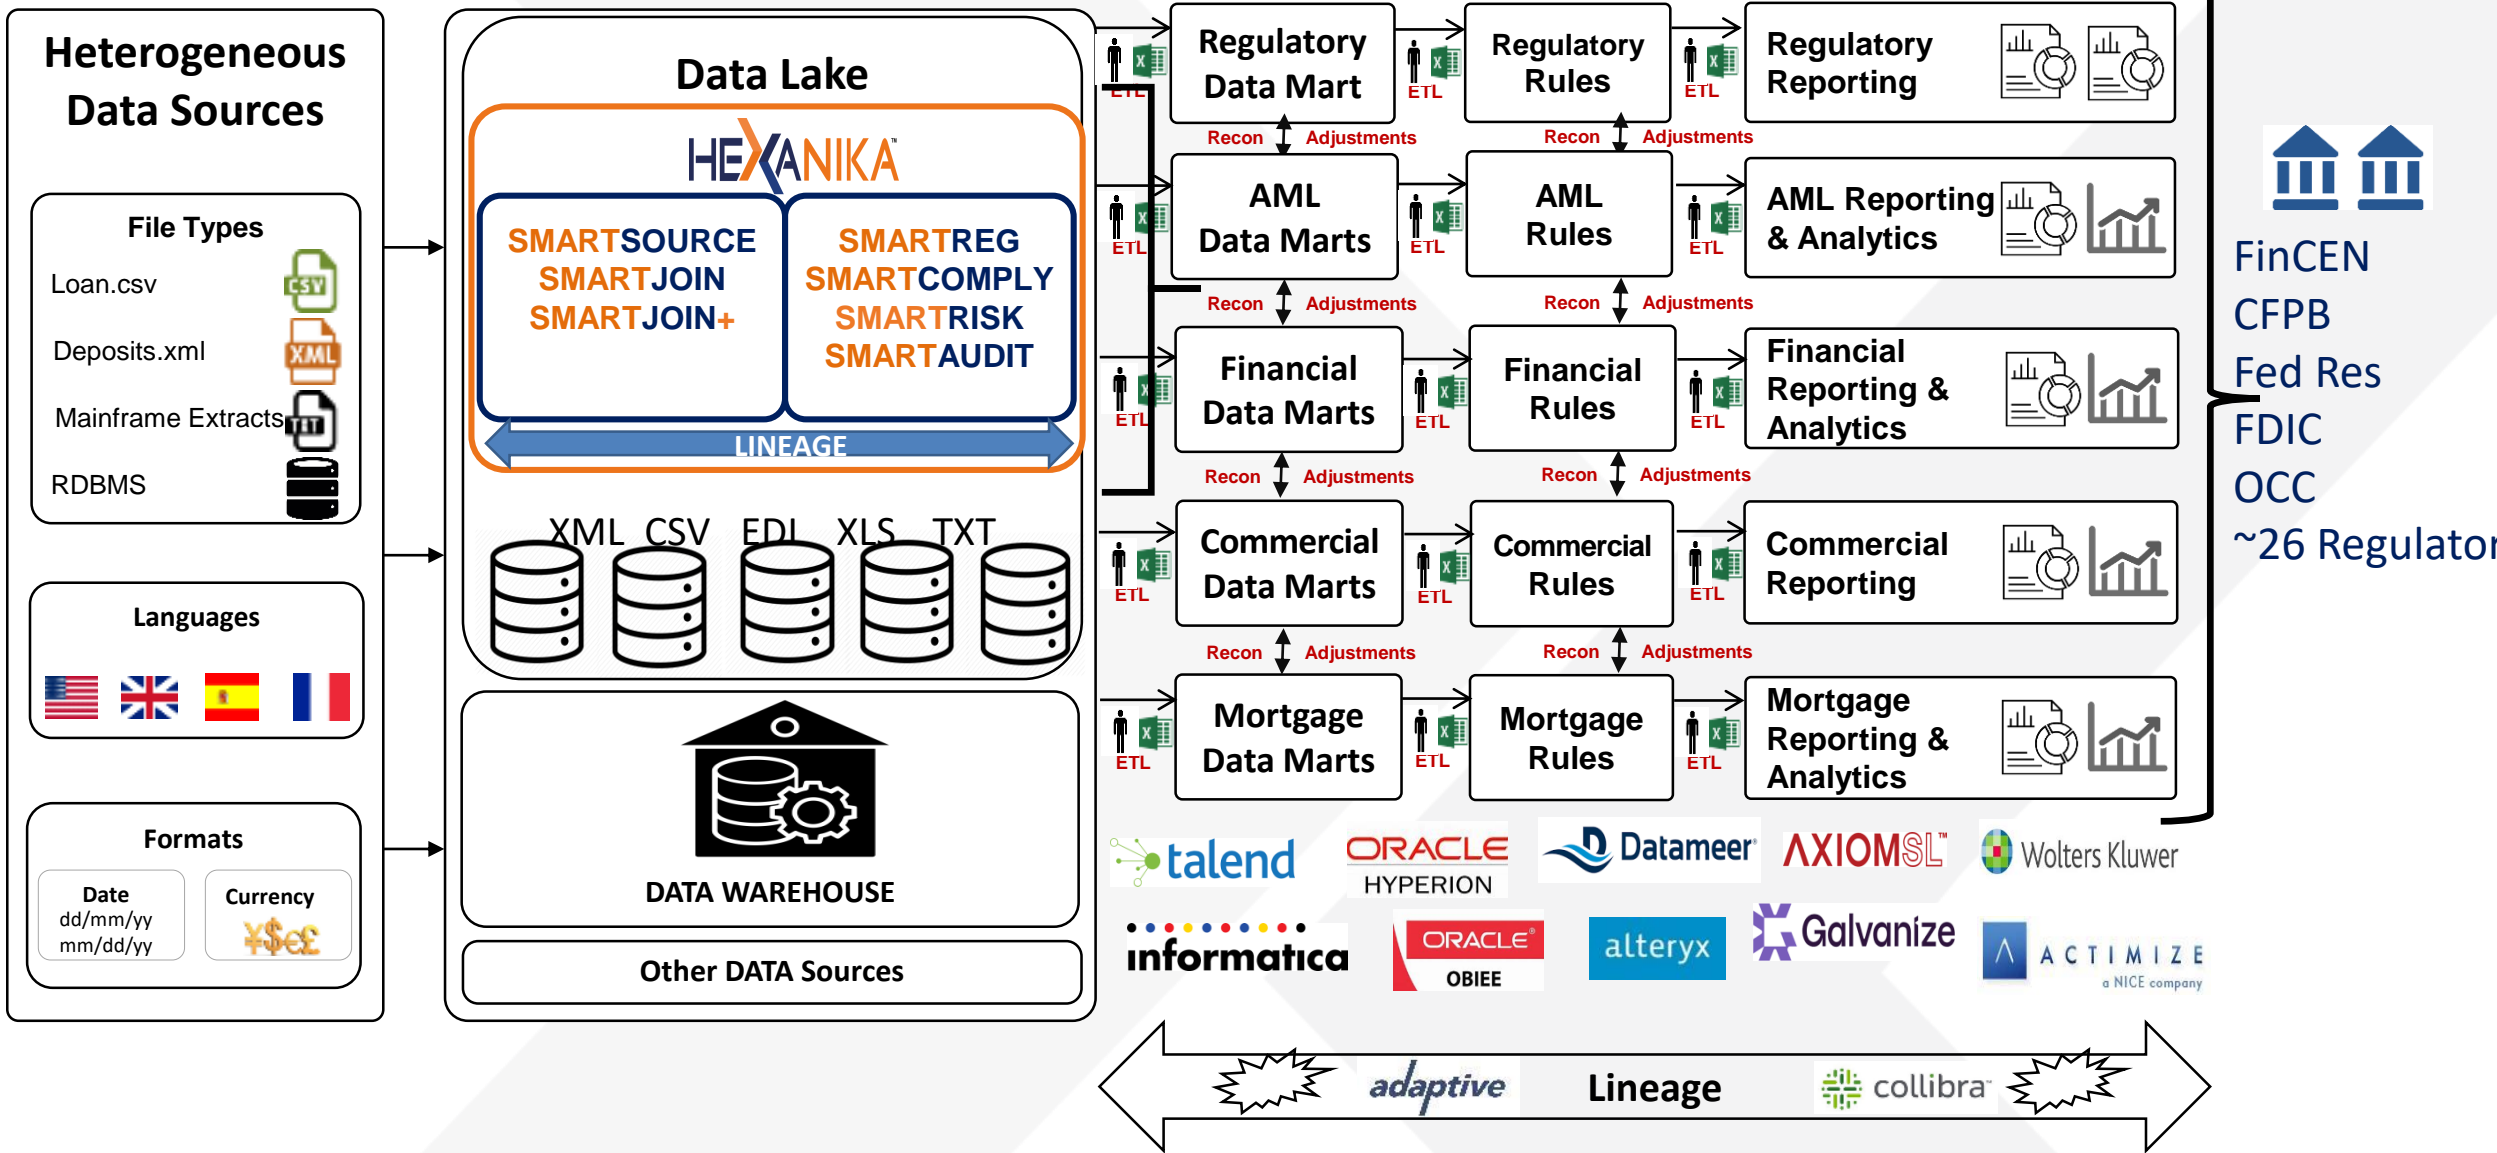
Heterogeneous Data Sources

File Types
Loan.csv
Deposits.xml
Mainframe Extracts
RDBMS

Languages

Formats
Date
dd/mm/yy
mm/dd/yy
Currency

Data Lake

HEXANIKA

SMARTSOURCE
SMARTJOIN
SMARTJOIN+

SMARTREG
SMARTCOMPLY
SMARTRISK
SMARTAUDIT

LINEAGE

XML CSV EDI XLS TXT

DATA WAREHOUSE

Other DATA Sources

ETL
Regulatory Data Mart
ETL
Regulatory Rules
ETL
Regulatory Reporting
Recon Adjustments
Recon Adjustments
ETL
AML Data Marts
ETL
AML Rules
ETL
AML Reporting & Analytics
Recon Adjustments
Recon Adjustments
ETL
Financial Data Marts
ETL
Financial Rules
ETL
Financial Reporting & Analytics
Recon Adjustments
Recon Adjustments
ETL
Commercial Data Marts
ETL
Commercial Rules
ETL
Commercial Reporting
Recon Adjustments
Recon Adjustments
ETL
Mortgage Data Marts
ETL
Mortgage Rules
ETL
Mortgage Reporting & Analytics

FinCEN
CFPB
Fed Res
FDIC
OCC
~26 Regulator

talend
ORACLE HYPERION
Datameer
AXIOMSL
Wolters Kluwer
informatica
ORACLE OBIEE
alteryx
Galvanize
ACTIMIZE a NICE company

adaptive
Lineage
collibra